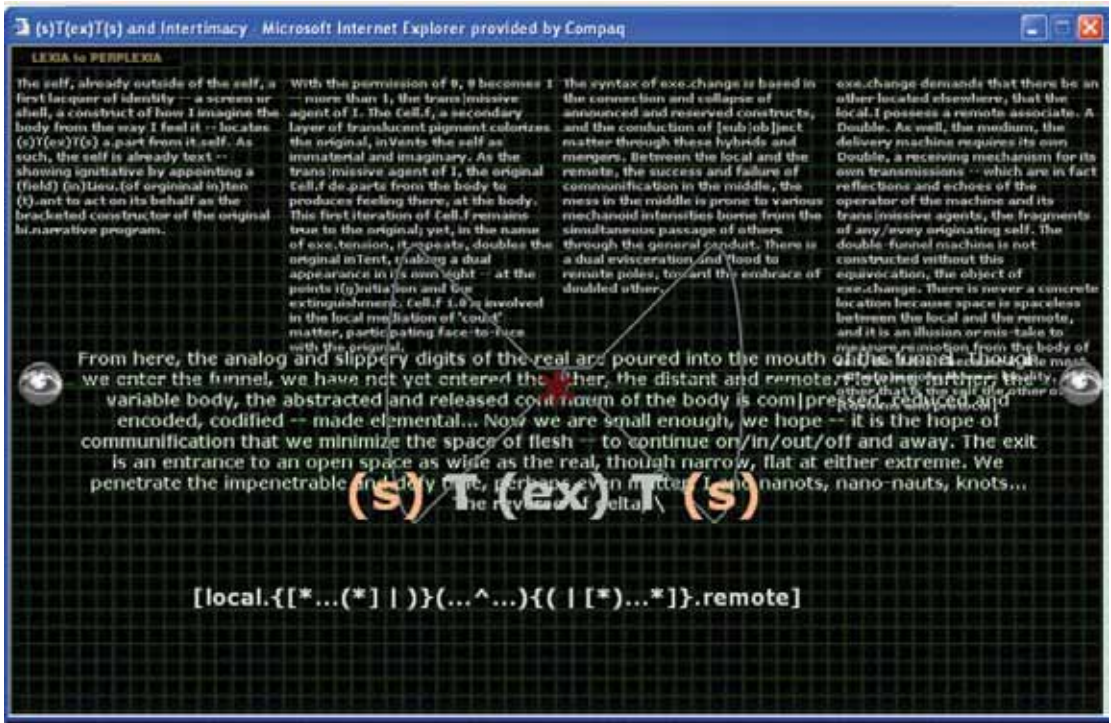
(s)T(ex)T(s) and Intertimacy - Microsoft Internet Explorer provided by Compaq

LEXIA to PERPLEXIA

The self, already outside of the self, a first lacquer of identity -- a screen or shell, a construct of how I imagine the body from the way I feel it -- locates (s)T(ex)T(s) a.part from it.self. As such, the self is already text -- showing ignitiative by appointing a (field) (in)lieu.(of original in)ten(t).ant to act on its behalf as the bracketed constructor of the original bi.narrative program.

With the permission of 0, 0 becomes 1 -- more than 1, the trans|missive agent of I. The Cell.f, a secondary layer of translucent pigment colorizes the original, inVents the self as immaterial and imaginary. As the trans|missive agent of I, the original Cell.f de.parts from the body to produces feeling there, at the body. This first iteration of Cell.f remains true to the original; yet, in the name of exe.tension, it repeats, doubles the original inTent, making a dual appearance in its own right -- at the points i(g)nitiation and the extinguishment. Cell.f 1.0 is involved in the local mediation of 'cord' matter, participating face-to-face with the original.

The syntax of exe.change is based in the connection and collapse of announced and reserved constructs, and the conduction of [sub|ob]ject matter through these hybrids and mergers. Between the local and the remote, the success and failure of communification in the middle, the mess in the middle is prone to various mechanoid intensities borne from the simultaneous passage of others through the general conduit. There is a dual evisceration and flood to remote poles, toward the embrace of doubled other.

exe.change demands that there be an other located elsewhere, that the local.I possess a remote associate. A Double. As well, the medium, the delivery machine requires its own Double, a receiving mechanism for its own transmissions -- which are in fact reflections and echoes of the operator of the machine and its trans|missive agents, the fragments of any/every originating self. The double-funnel machine is not constructed without this equivocation, the object of exe.change. There is never a concrete location because space is spaceless between the local and the remote, and it is an illusion or mis-take to measure re.motion from the body of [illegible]

From here, the analog and slippery digits of the real are poured into the mouth of the funnel. Though we enter the funnel, we have not yet entered the other, the distant and remote. Flowing further, the variable body, the abstracted and released continuum of the body is com|pressed, reduced and encoded, codified -- made elemental... Now we are small enough, we hope -- it is the hope of communification that we minimize the space of flesh -- to continue on/in/out/off and away. The exit is an entrance to an open space as wide as the real, though narrow, flat at either extreme. We penetrate the impenetrable and defy time, perhaps even matter; I, the nanots, nano-nauts, knots... the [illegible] delta.

(s)T(ex)T(s)

[local.{[*...(*] | )}(...^...){( | [*)...*]}.remote]